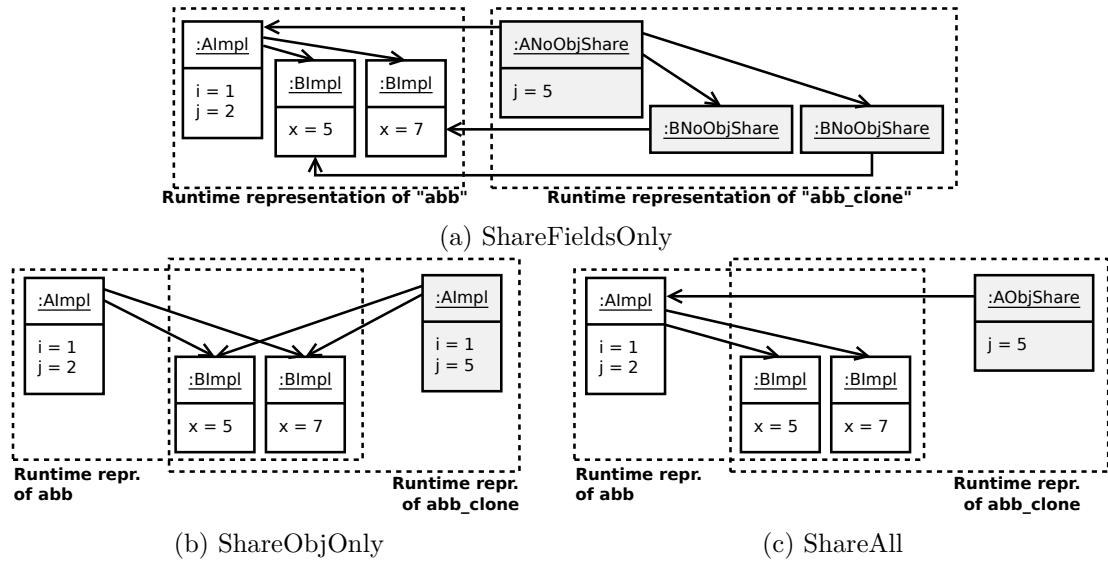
:AImpl
i = 1
j = 2

:BImpl
x = 5

:BImpl
x = 7

:ANoObjShare
j = 5

:BNoObjShare

:BNoObjShare

Runtime representation of "abb"

Runtime representation of "abb_clone"

(a) ShareFieldsOnly

:AImpl
i = 1
j = 2

:BImpl
x = 5

:BImpl
x = 7

:AImpl
i = 1
j = 5

Runtime repr. of abb

Runtime repr. of abb_clone

(b) ShareObjOnly

:AImpl
i = 1
j = 2

:BImpl
x = 5

:BImpl
x = 7

:AObjShare
j = 5

Runtime repr. of abb

Runtime repr. of abb_clone

(c) ShareAll